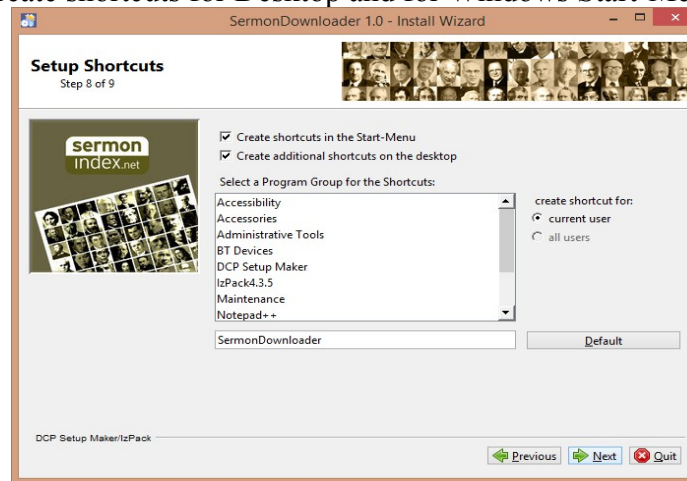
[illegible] shortcuts for Desktop and for Windows Start M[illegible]

SermonDownloader 1.0 - Install Wizard

Setup Shortcuts
Step 8 of 9

sermon index.net

Create shortcuts in the Start-Menu
Create additional shortcuts on the desktop

Select a Program Group for the Shortcuts:

Accessibility
Accessories
Administrative Tools
BT Devices
DCP Setup Maker
IzPack4.3.5
Maintenance
Notepad++

create shortcut for:
current user
all users

SermonDownloader

Default

DCP Setup Maker/IzPack

Previous
Next
Quit